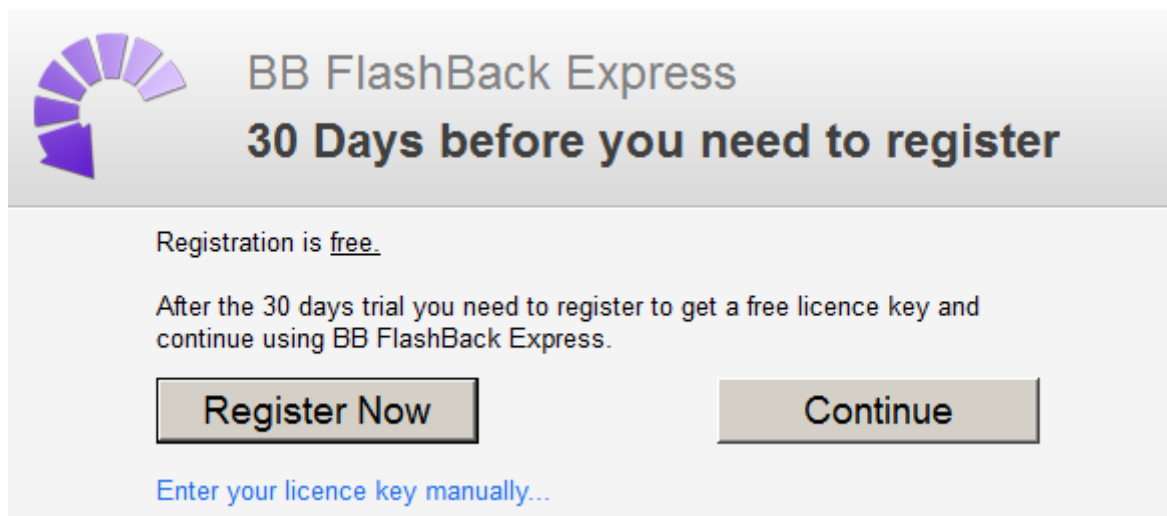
BB FlashBack Express

30 Days before you need to register

Registration is free.

After the 30 days trial you need to register to get a free licence key and continue using BB FlashBack Express.

Register Now

Continue

Enter your licence key manually...